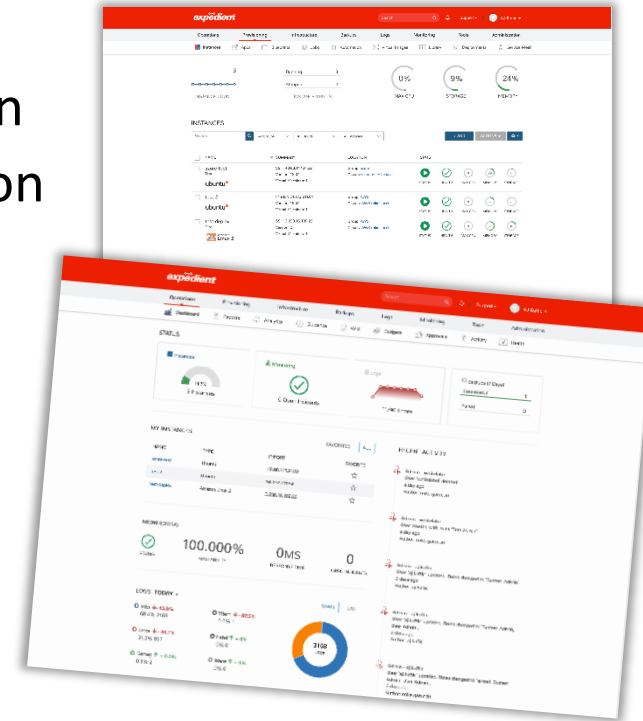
n
on

expedient
Operations Provisioning Infrastructure Backups Logs Monitoring Tools Administration
Instances
0%
9%
24%
INSTANCES
ubuntu
ubuntu

expedient
Operations Provisioning Infrastructure Backups Logs Monitoring Tools Administration
Dashboard Reports Analytics Guidance Wiki Budgets Approvals Activity Health
STATS
Instances
Monitoring
Logs
MY INSTANCES
FAVORITES
RECENT ACTIVITY
MONITORING
100.000%
0MS
0
LOGS TODAY
3168